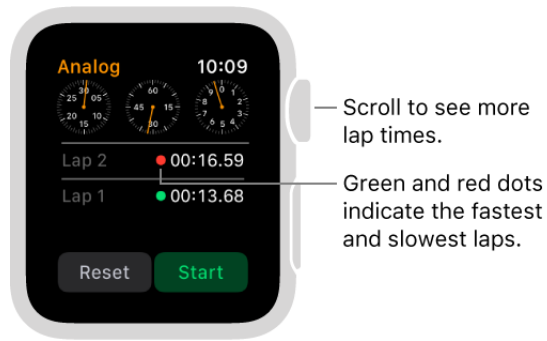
Analog
10:09

30
25 05
20 10
15

60
45 15
30

12
1
10 2
9 3
8 4
7 6 5

Lap 2
00:16.59

Lap 1
00:13.68

Reset
Start

Scroll to see more lap times.

Green and red dots indicate the fastest and slowest laps.